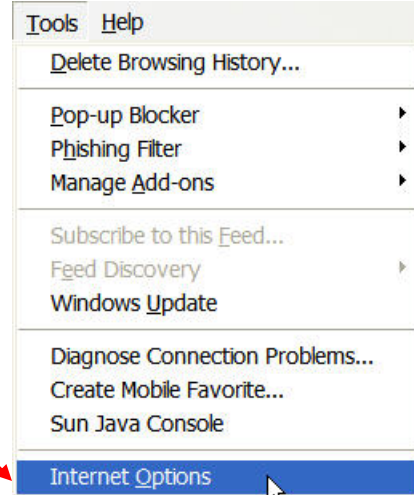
Tools Help

Delete Browsing History...

Pop-up Blocker
Phishing Filter
Manage Add-ons

Subscribe to this Feed...
Feed Discovery
Windows Update

Diagnose Connection Problems...
Create Mobile Favorite...
Sun Java Console

Internet Options